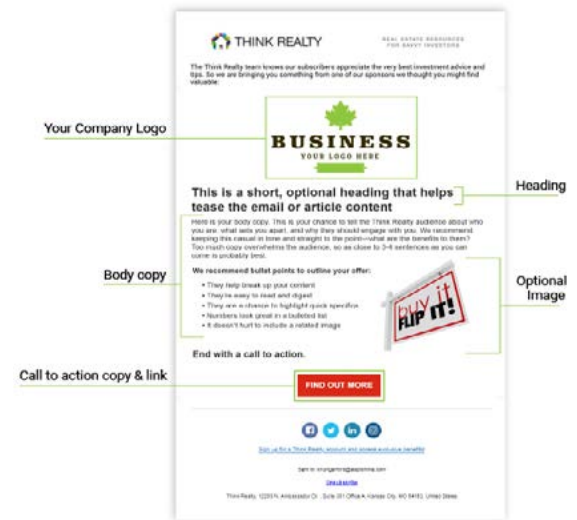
THINK REALTY

REAL ESTATE RESOURCES FOR SAVVY INVESTORS

The Think Realty team knows our subscribers appreciate the very best investment advice and tips. So we are bringing you something from one of our sponsors we thought you might find valuable:

Your Company Logo

BUSINESS
YOUR LOGO HERE

This is a short, optional heading that helps tease the email or article content

Heading

Here is your body copy. This is your chance to tell the Think Realty audience about who you are, what sets you apart, and why they should engage with you. We recommend keeping this casual in tone and straight to the point—what are the benefits to them? Too much copy overwhelms the audience, so as close to 3-4 sentences as you can come is probably best.

Body copy

We recommend bullet points to outline your offer:

• They help break up your content
• They're easy to read and digest
• They are a chance to highlight quick specifics
• Numbers look great in a bulleted list
• It doesn't hurt to include a related image

buy it FLIP IT!

Optional Image

End with a call to action.

Call to action copy & link

FIND OUT MORE

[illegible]

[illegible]

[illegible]

Think Realty, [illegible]